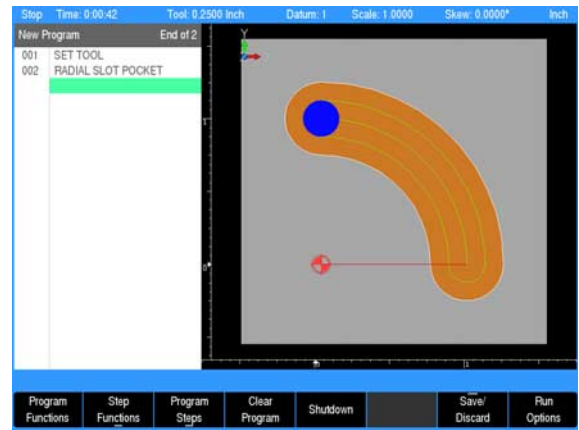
Stop Time: 0:00:42 Tool: 0.2500 Inch Datum: 1 Scale: 1.0000 Skew: 0.0000° Inch

New Program End of 2

001 SET TOOL
002 RADIAL SLOT POCKET

Y

1

0

0

1

Program Functions | Step Functions | Program Steps | Clear Program | Shutdown | | Save/ Discard | Run Options